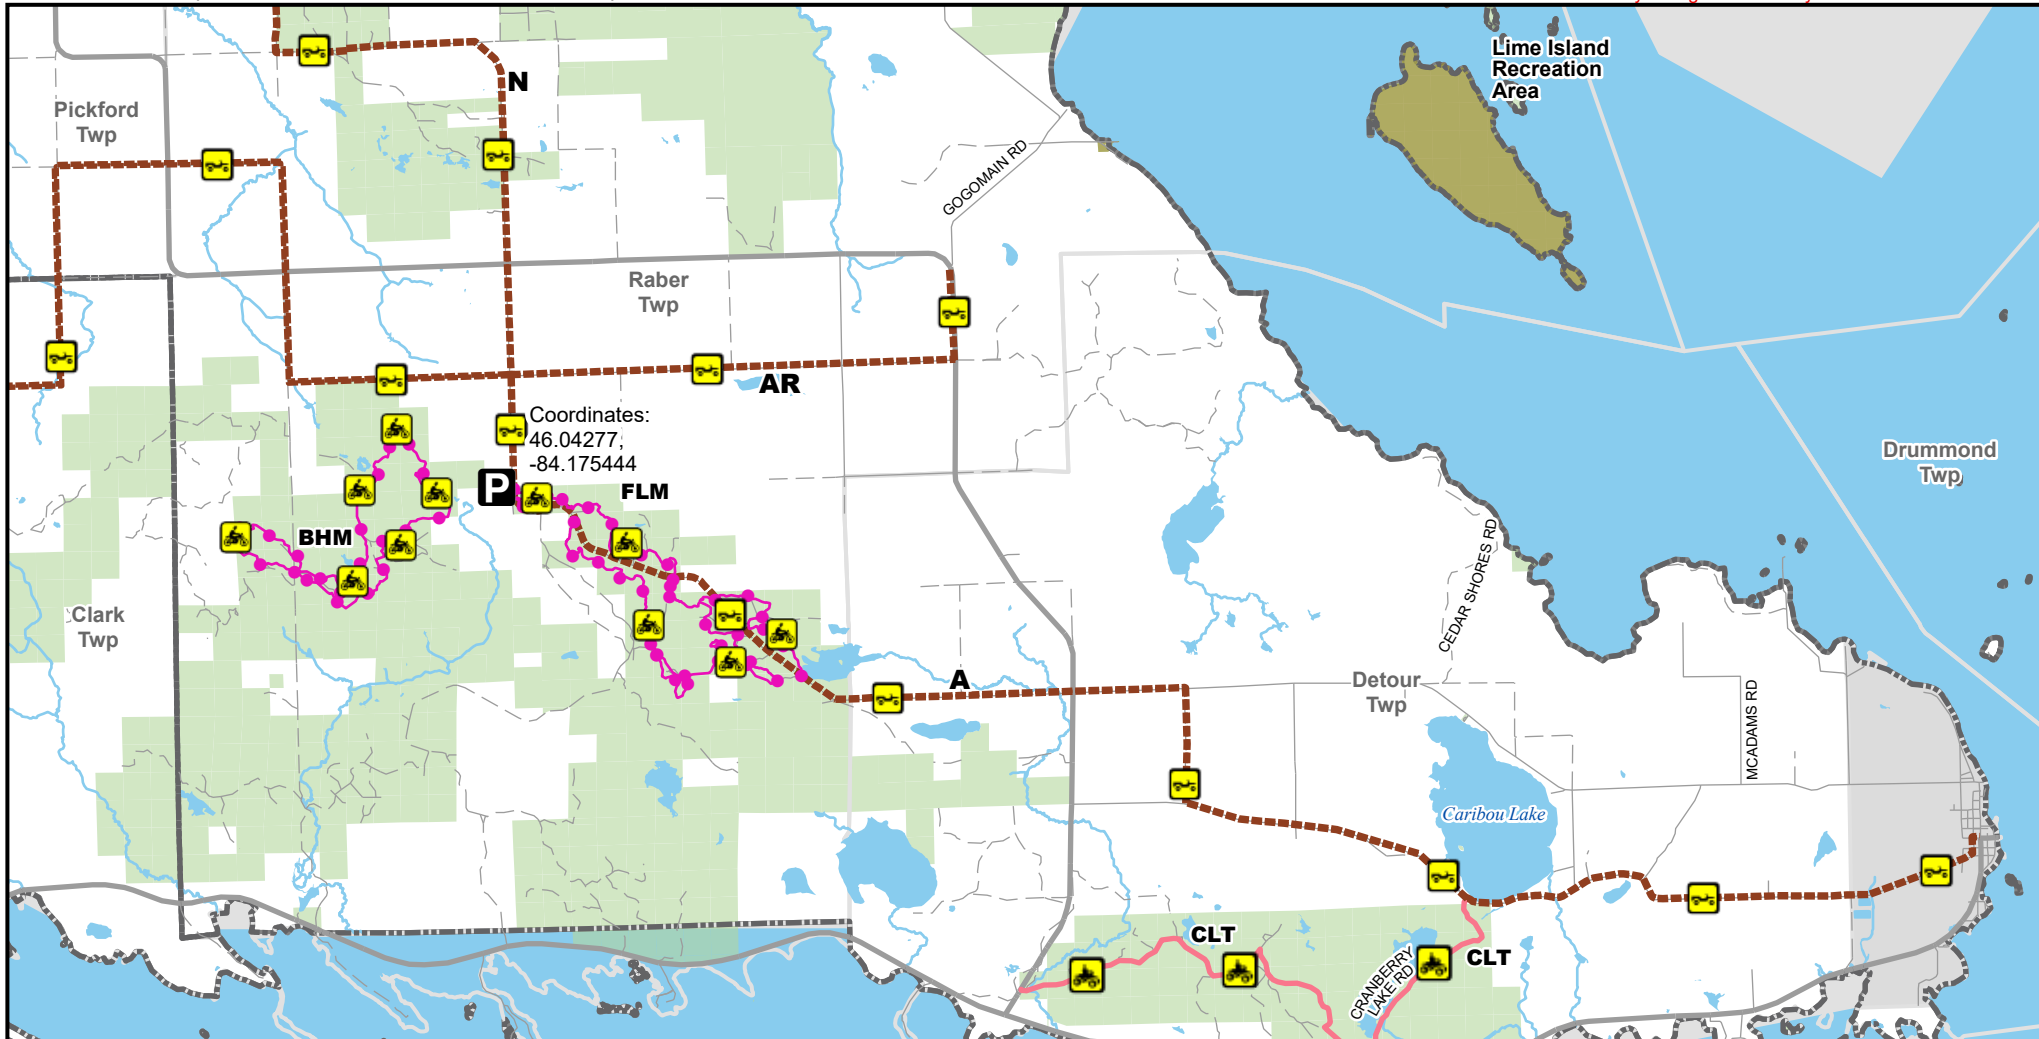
Lime Island Recreation Area

Pickford Twp

N

GOGOMAIN RD

Raber Twp

AR

Coordinates:
46.04277,
-84.175444

P

FLM

BHM

Drummond Twp

CEDAR SHORES RD

Clark Twp

A

Detour Twp

MCADAMS RD

Caribou Lake

CLT

CRANBERRY LAKE RD

CLT